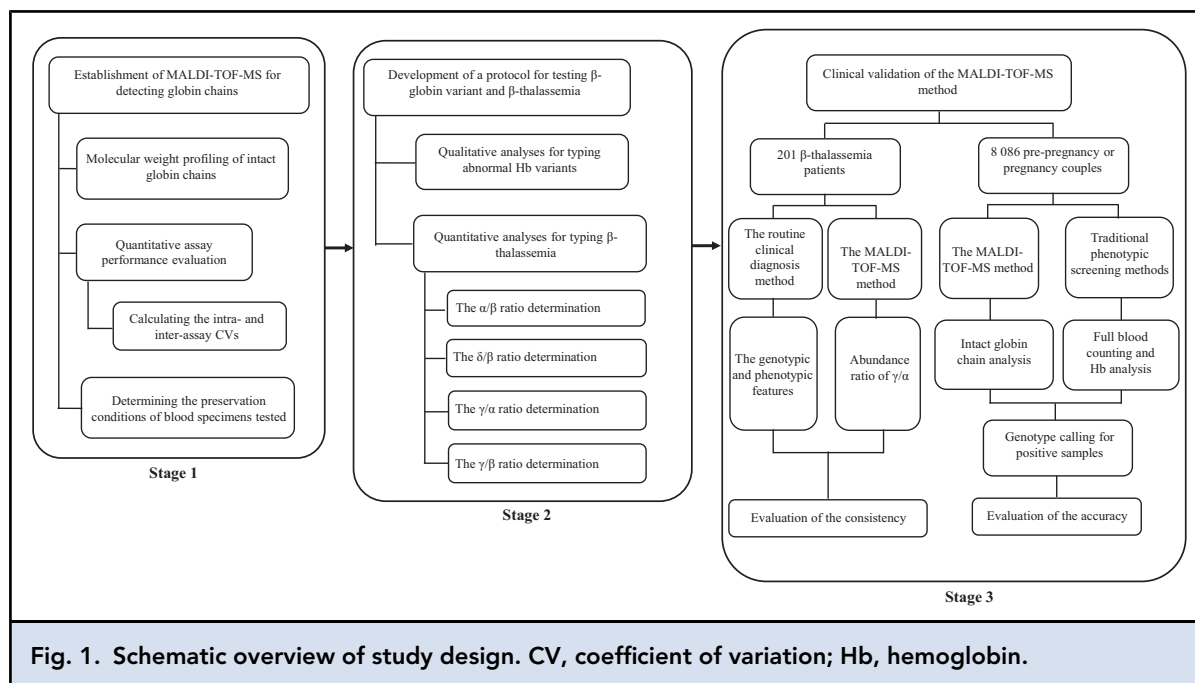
Establishment of MALDI-TOF-MS for detecting globin chains

Molecular weight profiling of intact globin chains

Quantitative assay performance evaluation

Calculating the intra- and inter-assay CVs

Determining the preservation conditions of blood specimens tested

Stage 1

Development of a protocol for testing β-globin variant and β-thalassemia

Qualitative analyses for typing abnormal Hb variants

Quantitative analyses for typing β-thalassemia

The α/β ratio determination

The δ/β ratio determination

The γ/α ratio determination

The γ/β ratio determination

Stage 2

Clinical validation of the MALDI-TOF-MS method

201 β-thalassemia patients

8 086 pre-pregnancy or pregnancy couples

The routine clinical diagnosis method

The MALDI-TOF-MS method

The MALDI-TOF-MS method

Traditional phenotypic screening methods

The genotypic and phenotypic features

Abundance ratio of γ/α

Intact globin chain analysis

Full blood counting and Hb analysis

Genotype calling for positive samples

Evaluation of the consistency

Evaluation of the accuracy

Stage 3

Fig. 1. Schematic overview of study design. CV, coefficient of variation; Hb, hemoglobin.